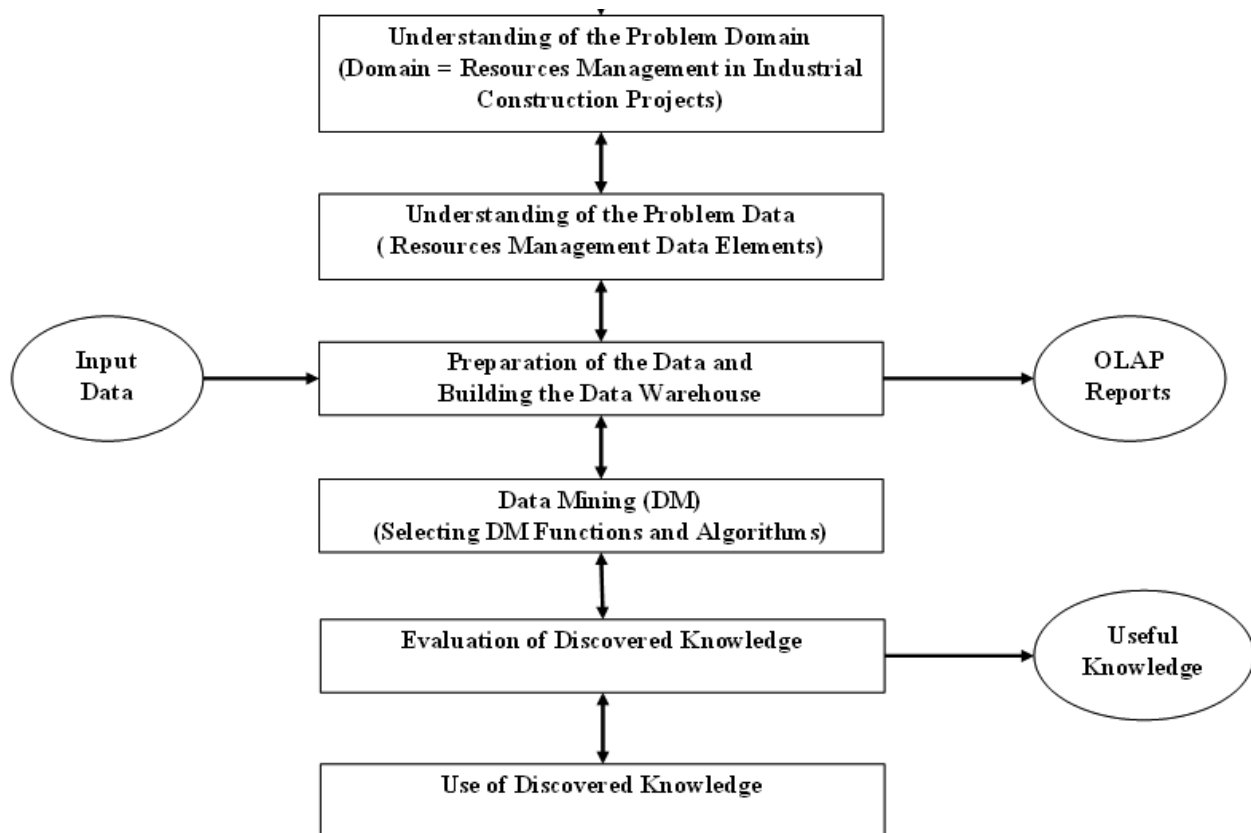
Understanding of the Problem Domain (Domain = Resources Management in Industrial Construction Projects)

Understanding of the Problem Data ( Resources Management Data Elements)

Input Data

Preparation of the Data and Building the Data Warehouse

OLAP Reports

Data Mining (DM) (Selecting DM Functions and Algorithms)

Evaluation of Discovered Knowledge

Useful Knowledge

Use of Discovered Knowledge